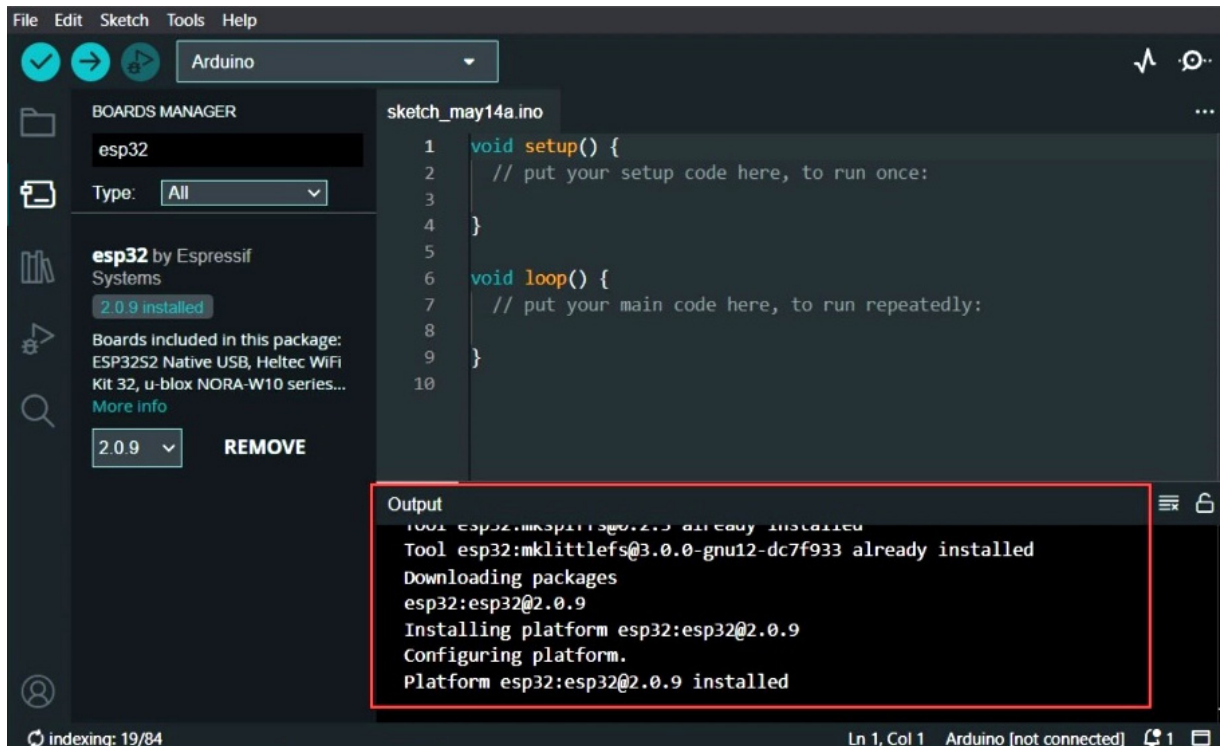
File Edit Sketch Tools Help

Arduino

BOARDS MANAGER

esp32

Type: All

esp32 by Espressif Systems

2.0.9 installed

Boards included in this package: ESP32S2 Native USB, Heltec WiFi Kit 32, u-blox NORA-W10 series...

More info

2.0.9

REMOVE

sketch_may14a.ino

1 void setup() {
2 // put your setup code here, to run once:
3
4 }
5
6 void loop() {
7 // put your main code here, to run repeatedly:
8
9 }
10

Output

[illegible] already installed
Tool esp32:mklittlefs@3.0.0-gnu12-dc7f933 already installed
Downloading packages
esp32:esp32@2.0.9
Installing platform esp32:esp32@2.0.9
Configuring platform.
Platform esp32:esp32@2.0.9 installed

indexing: 19/84

Ln 1, Col 1 Arduino [not connected] 1